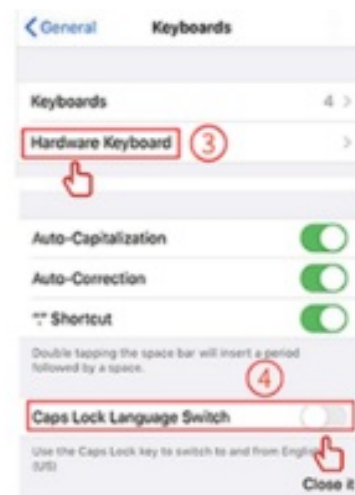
General Keyboards

Keyboards 4

Hardware Keyboard 3

Auto-Capitalization

Auto-Correction

"." Shortcut

Double tapping the space bar will insert a period followed by a space.

4

Caps Lock Language Switch

Use the Caps Lock key to switch to and from Engli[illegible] (US)

Close it